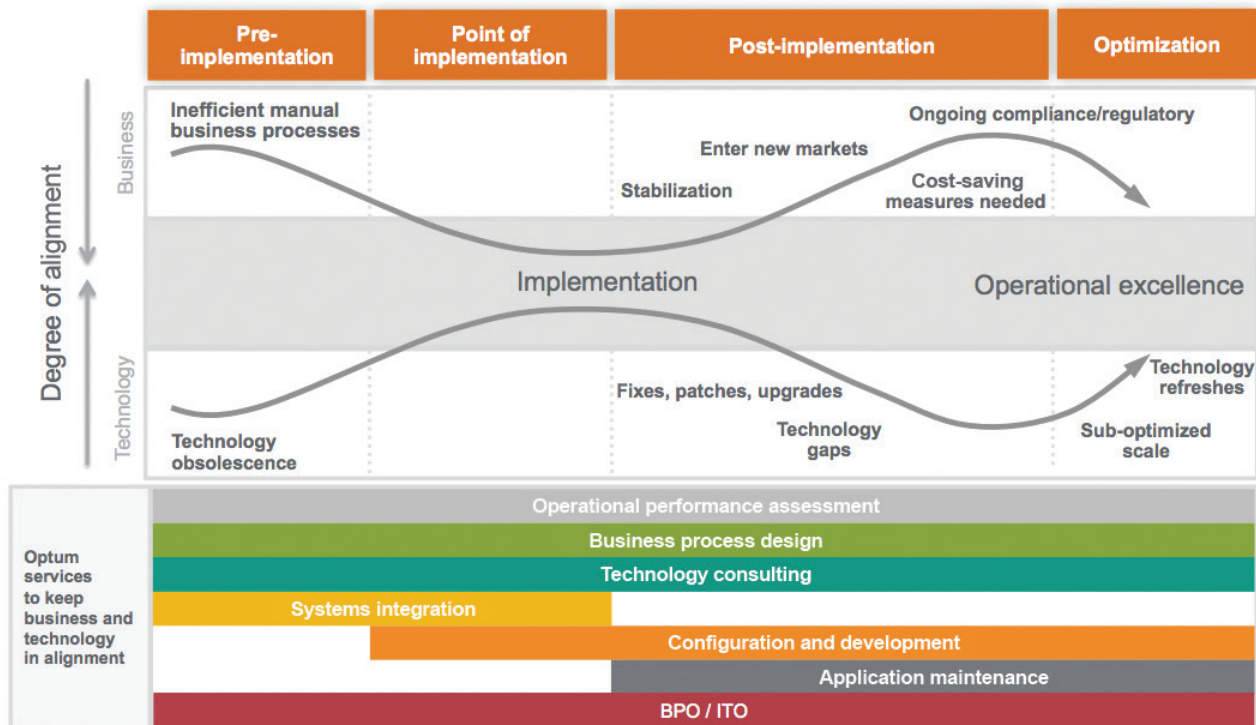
Pre-implementation

Point of implementation

Post-implementation

Optimization

Degree of alignment

Business

Inefficient manual business processes

Enter new markets

Ongoing compliance/regulatory

Stabilization

Cost-saving measures needed

Implementation

Operational excellence

Technology

Fixes, patches, upgrades

Technology refreshes

Technology obsolescence

Technology gaps

Sub-optimized scale

Optum services to keep business and technology in alignment

Operational performance assessment

Business process design

Technology consulting

Systems integration

Configuration and development

Application maintenance

BPO / ITO